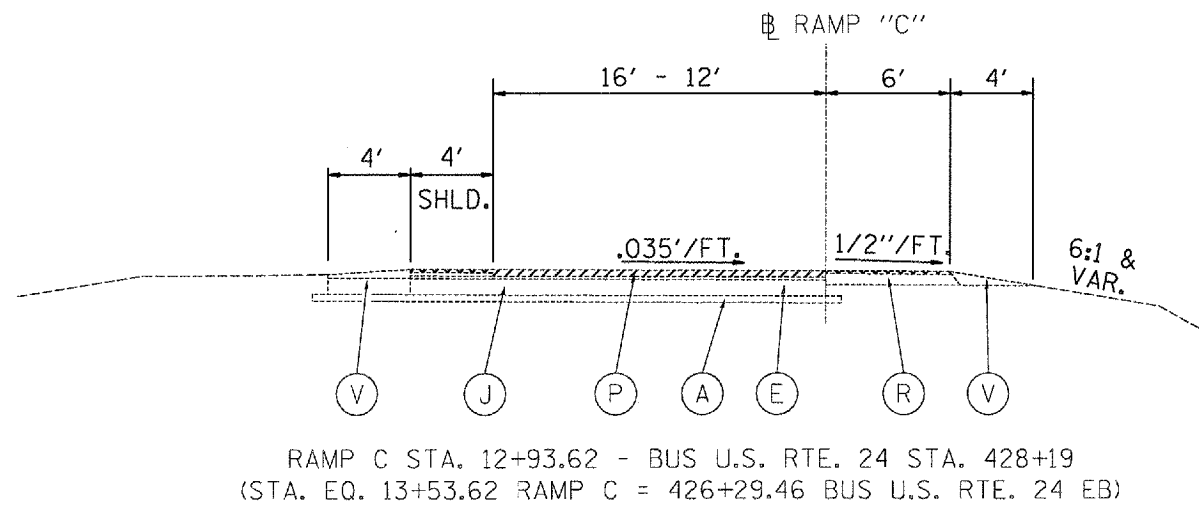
℄ RAMP "C"

16' - 12'

6'

4'

4'

4'

SHLD.

.035'/FT.

1/2"/FT.

6:1 & VAR.

V

J

P

A

E

R

V

RAMP C STA. 12+93.62 - BUS U.S. RTE. 24 STA. 428+19
(STA. EQ. 13+53.62 RAMP C = 426+29.46 BUS U.S. RTE. 24 EB)